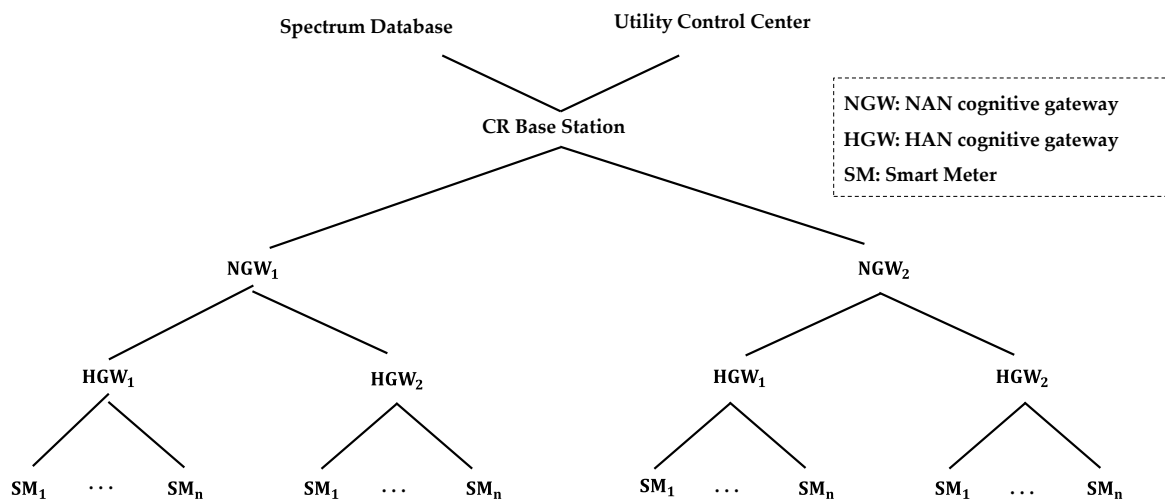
Spectrum Database

Utility Control Center

NGW: NAN cognitive gateway
HGW: HAN cognitive gateway
SM: Smart Meter

CR Base Station

$NGW_1$

$NGW_2$

$HGW_1$

$HGW_2$

$HGW_1$

$HGW_2$

$SM_1$ ... $SM_n$

$SM_1$ ... $SM_n$

$SM_1$ ... $SM_n$

$SM_1$ ... $SM_n$